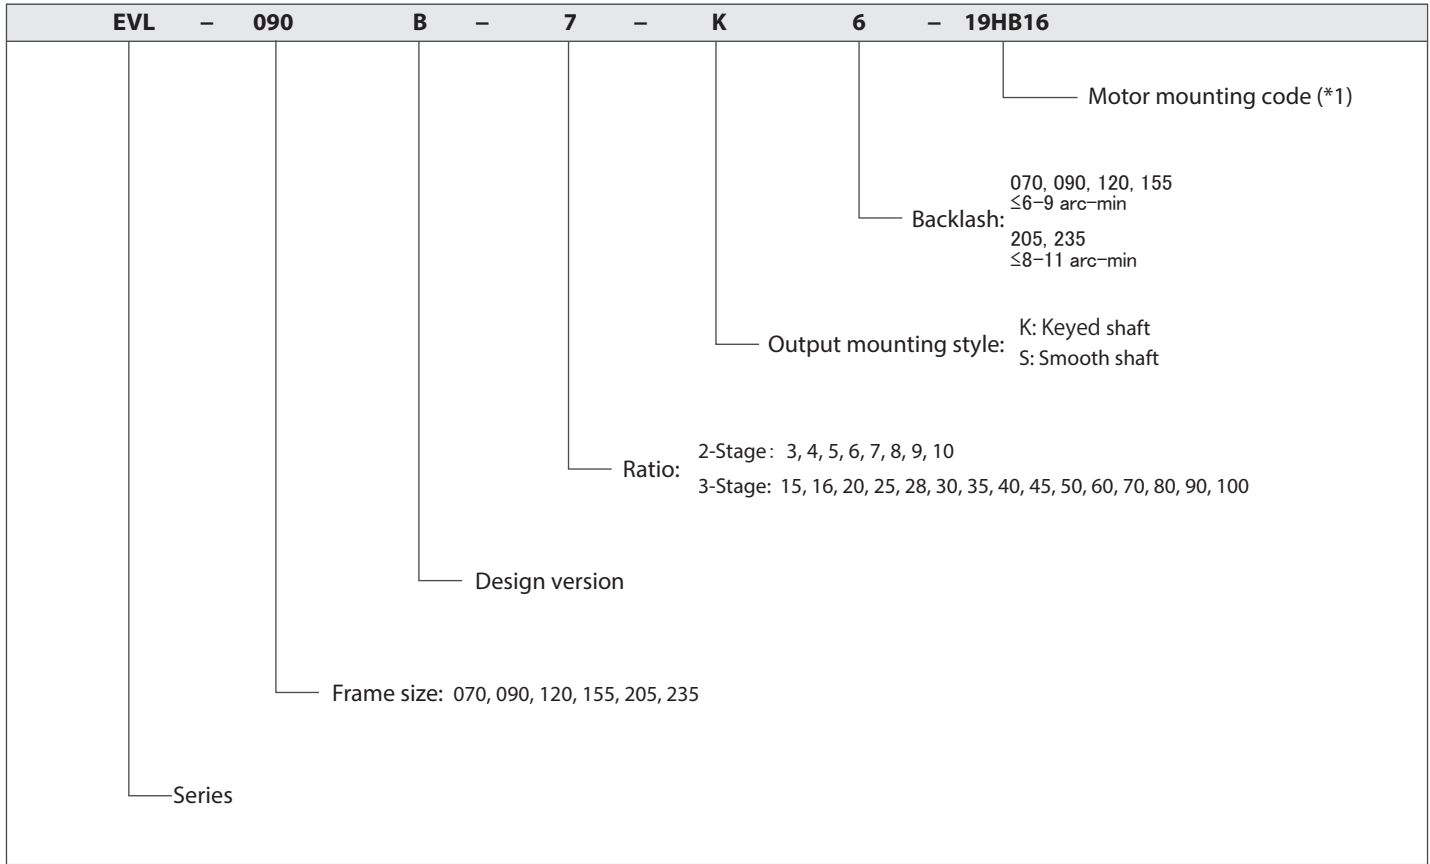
EVL – 090 B – 7 – K 6 – 19HB16

Motor mounting code (*1)

Backlash: 070, 090, 120, 155 $\leq$6–9 arc–min
205, 235 $\leq$8–11 arc–min

Output mounting style: K: Keyed shaft
S: Smooth shaft

Ratio: 2-Stage: 3, 4, 5, 6, 7, 8, 9, 10
3-Stage: 15, 16, 20, 25, 28, 30, 35, 40, 45, 50, 60, 70, 80, 90, 100

Design version

Frame size: 070, 090, 120, 155, 205, 235

Series